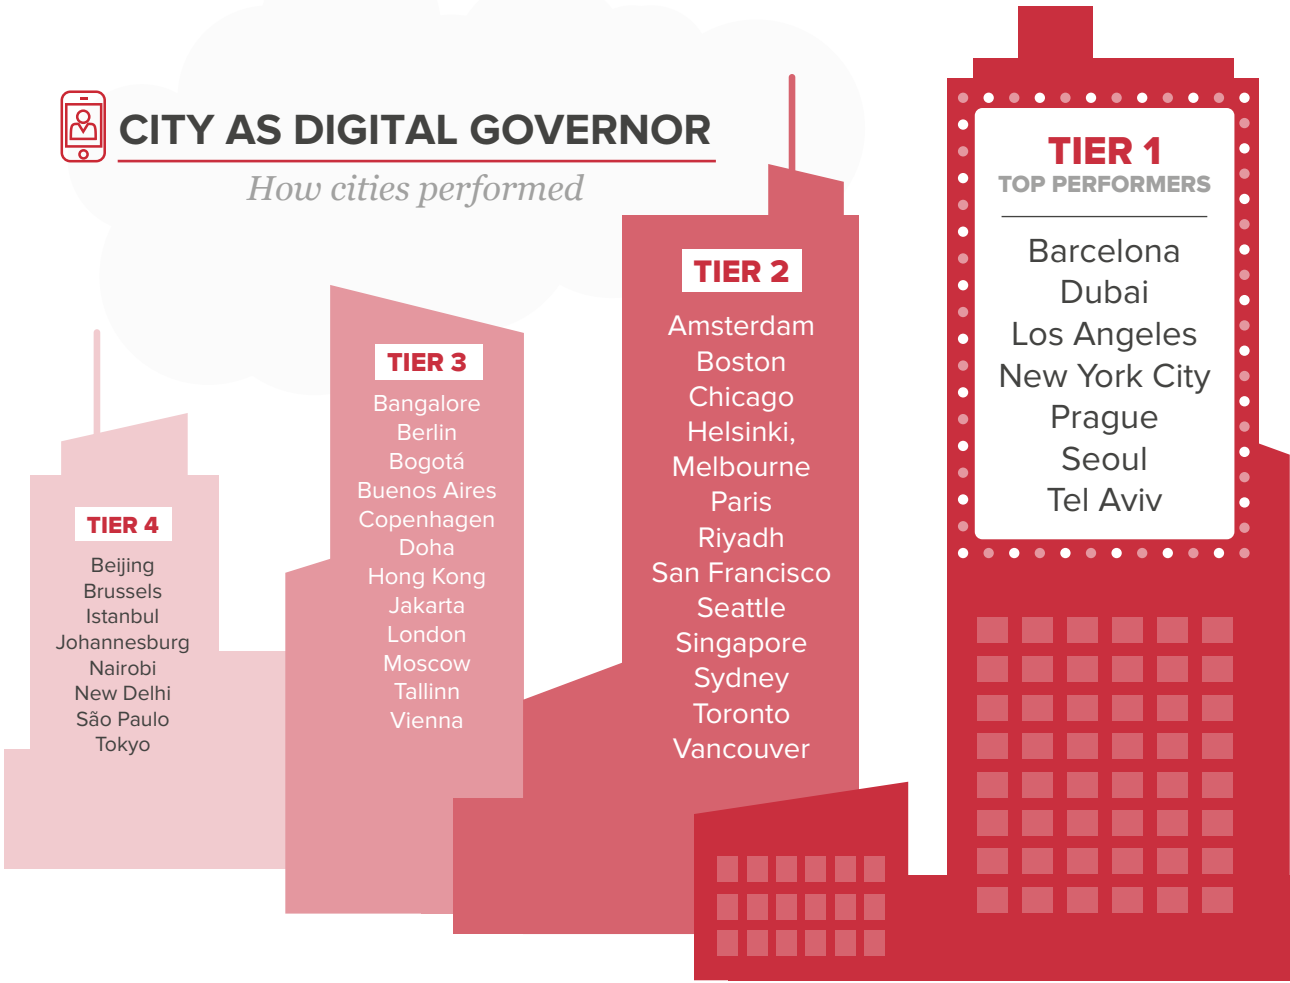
CITY AS DIGITAL GOVERNOR

How cities performed

TIER 1
TOP PERFORMERS

Barcelona
Dubai
Los Angeles
New York City
Prague
Seoul
Tel Aviv

TIER 2

Amsterdam
Boston
Chicago
Helsinki,
Melbourne
Paris
Riyadh
San Francisco
Seattle
Singapore
Sydney
Toronto
Vancouver

TIER 3

Bangalore
Berlin
Bogotá
Buenos Aires
Copenhagen
Doha
Hong Kong
Jakarta
London
Moscow
Tallinn
Vienna

TIER 4

Beijing
Brussels
Istanbul
Johannesburg
Nairobi
New Delhi
São Paulo
Tokyo